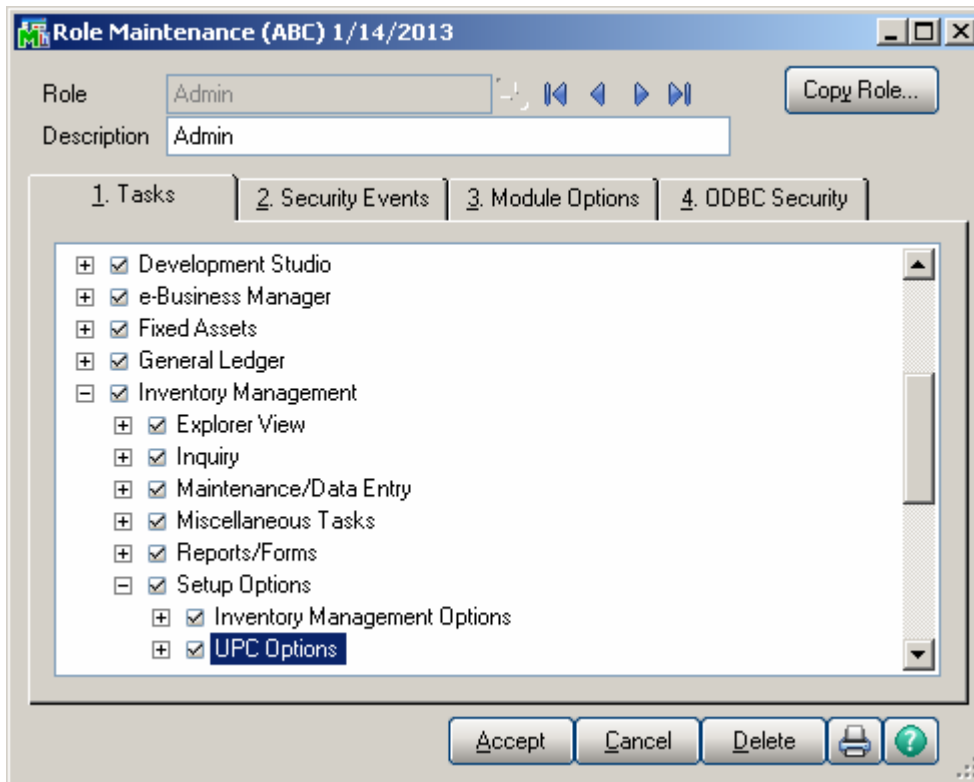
Role Maintenance (ABC) 1/14/2013

Role Admin

Description Admin

Copy Role...

1. Tasks
2. Security Events
3. Module Options
4. ODBC Security

Development Studio
e-Business Manager
Fixed Assets
General Ledger
Inventory Management
Explorer View
Inquiry
Maintenance/Data Entry
Miscellaneous Tasks
Reports/Forms
Setup Options
Inventory Management Options
UPC Options

Accept
Cancel
Delete